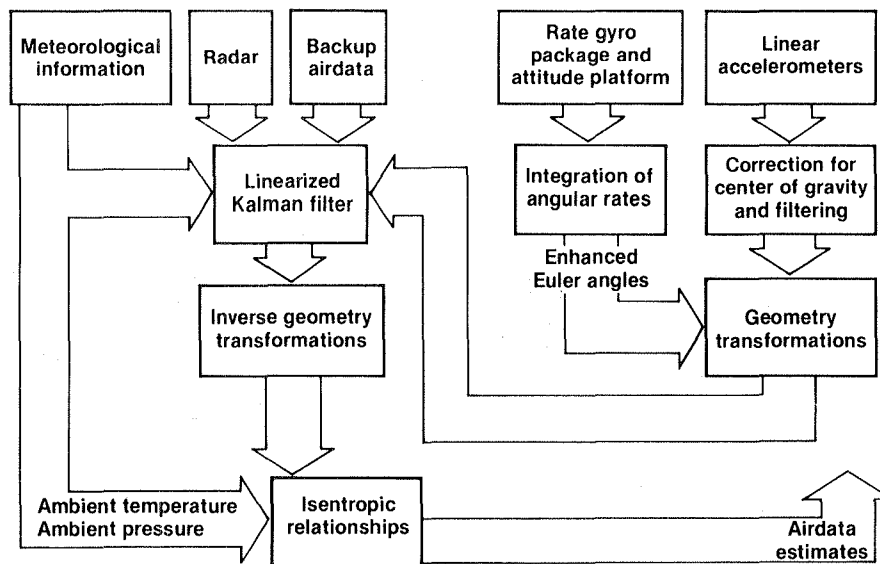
Meteorological information

Radar

Backup airdata

Rate gyro package and attitude platform

Linear accelerometers

Linearized Kalman filter

Integration of angular rates

Correction for center of gravity and filtering

Enhanced Euler angles

Inverse geometry transformations

Geometry transformations

Ambient temperature
Ambient pressure

Isentropic relationships

Airdata estimates